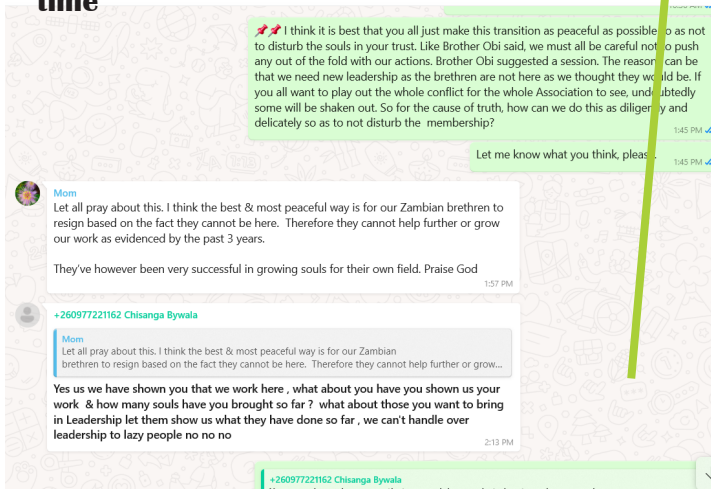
time

📌📌 I think it is best that you all just make this transition as peaceful as possible so as not to disturb the souls in your trust. Like Brother Obi said, we must all be careful not to push any out of the fold with our actions. Brother Obi suggested a session. The reason can be that we need new leadership as the brethren are not here as we thought they would be. If you all want to play out the whole conflict for the whole Association to see, undoubtedly some will be shaken out. So for the cause of truth, how can we do this as diligently and delicately so as to not disturb the membership?

1:45 PM

Let me know what you think, please.

1:45 PM

Mom

Let all pray about this. I think the best & most peaceful way is for our Zambian brethren to resign based on the fact they cannot be here. Therefore they cannot help further or grow our work as evidenced by the past 3 years.

They've however been very successful in growing souls for their own field. Praise God

1:57 PM

+260977221162 Chisanga Bywala

Mom

Let all pray about this. I think the best & most peaceful way is for our Zambian brethren to resign based on the fact they cannot be here. Therefore they cannot help further or grow...

Yes us we have shown you that we work here , what about you have you shown us your work & how many souls have you brought so far ? what about those you want to bring in Leadership let them show us what they have done so far , we can't handle over leadership to lazy people no no no

2:13 PM

+260977221162 Chisanga Bywala